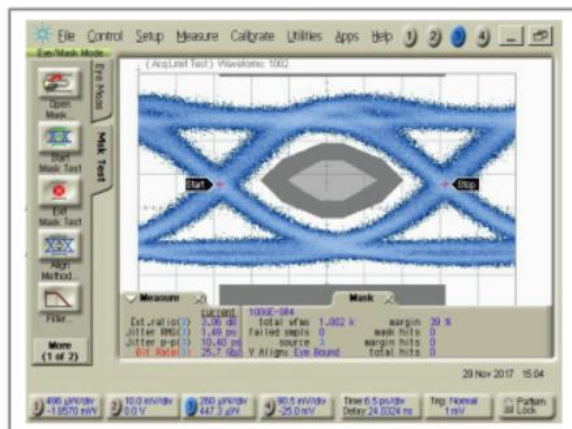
File Control Setup Measure Calibrate Utilities Apps Help 1 2 3 4

Eye/Mask Mode

Eye Meas

Mask Test

Open Mask...

Start Mask Test

Exit Mask Test

Align Method...

Filter...

More (1 of 2)

(AcqLimit Test) Waveforms: 1002

Start

Stop

Measure

Mask

current
Ext.ratio(3) 3.06 dB
Jitter RMS(3) 1.49 ps
Jitter p-p(3) 10.40 ps
Bit Rate(3) 25.7 Gb/

100GE-SR4
total wfms 1,002 k
failed smpls 0
source 3
Y Align: Eye Bound

margin 39 %
mask hits 0
margin hits 0
total hits 0

29 Nov 2017 15:04

1 496 µW/div -1.8570 mW
2 10.0 mV/div 0.0 V
3 260 µW/div 447.3 µW
4 90.5 mV/div -25.0 mV

Time 6.5 ps/div Delay 24.0324 ns

Trig: Normal 1 mV

Pattern Lock